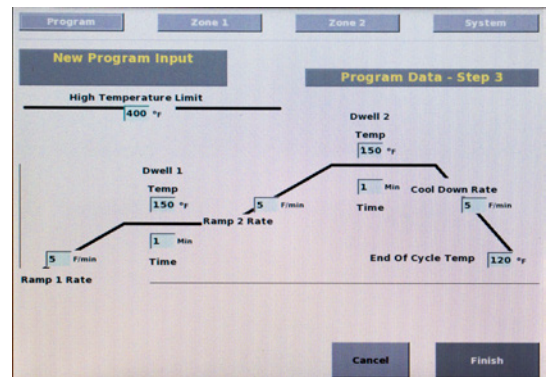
Program
Zone 1
Zone 2
System

New Program Input

Program Data - Step 3

High Temperature Limit
400 °F

Dwell 2
Temp
150 °F

Dwell 1
Temp
150 °F

1 Min
Time

Cool Down Rate
5 F/min

5 F/min
Ramp 2 Rate

1 Min
Time

5 F/min
Ramp 1 Rate

End Of Cycle Temp 120 °F

Cancel
Finish